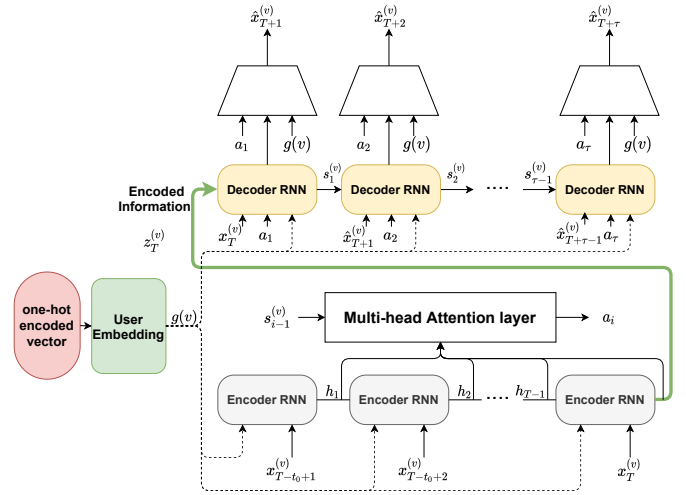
$\hat{x}^{(v)}_{T+1}$

$\hat{x}^{(v)}_{T+2}$

$\hat{x}^{(v)}_{T+\tau}$

$a_1$ $g(v)$

$a_2$ $g(v)$

$a_\tau$ $g(v)$

Encoded Information

Decoder RNN

$s^{(v)}_1$

Decoder RNN

$s^{(v)}_2$

......

$s^{(v)}_{\tau-1}$

Decoder RNN

$z^{(v)}_T$

$x^{(v)}_T$ $a_1$

$\hat{x}^{(v)}_{T+1}$ $a_2$

$\hat{x}^{(v)}_{T+\tau-1}$ $a_\tau$

one-hot encoded vector

User Embedding

$g(v)$

$s^{(v)}_{i-1}$

Multi-head Attention layer

$a_i$

Encoder RNN

$h_1$

Encoder RNN

$h_2$

......

$h_{T-1}$

Encoder RNN

$x^{(v)}_{T-t_0+1}$

$x^{(v)}_{T-t_0+2}$

$x^{(v)}_T$